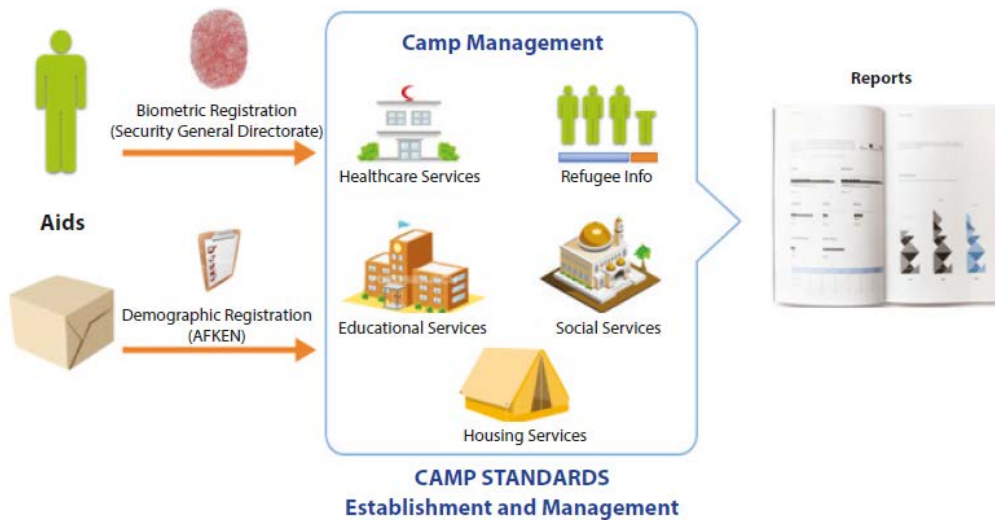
Biometric Registration
(Security General Directorate)

Aids

Demographic Registration
(AFKEN)

Camp Management

Healthcare Services

Refugee Info

Educational Services

Social Services

Housing Services

Reports

CAMP STANDARDS
Establishment and Management